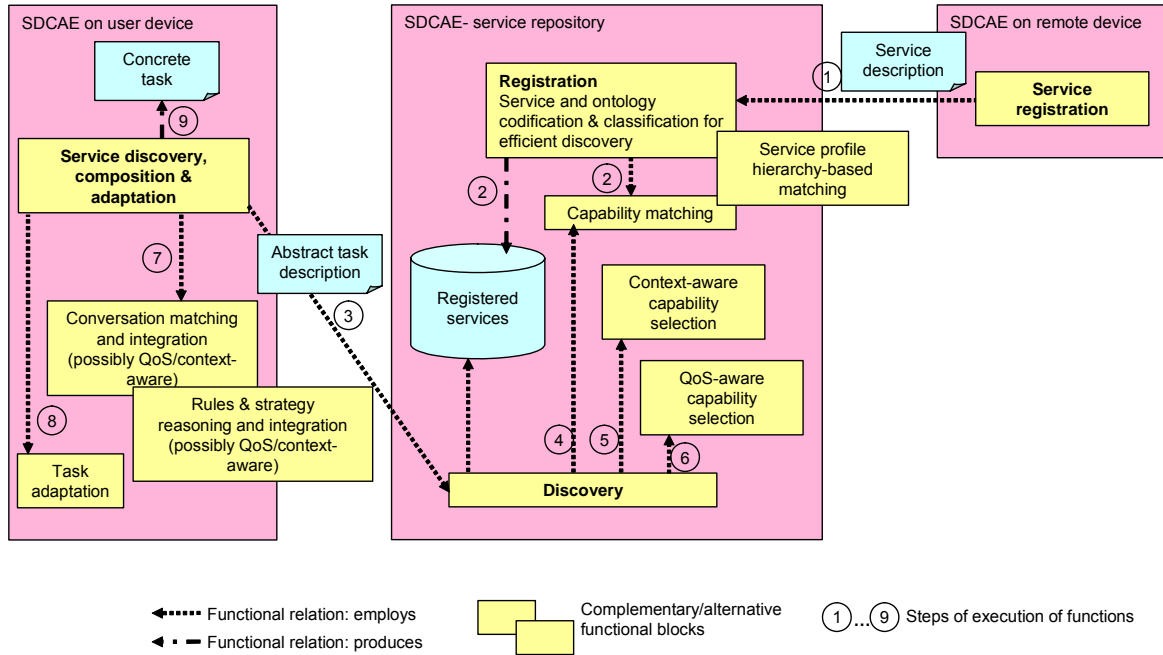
SDCAE on user device

Concrete task

9

Service discovery, composition & adaptation

7

Conversation matching and integration (possibly QoS/context-aware)

Rules & strategy reasoning and integration (possibly QoS/context-aware)

8

Task adaptation

Abstract task description

3

SDCAE- service repository

Registration
Service and ontology codification & classification for efficient discovery

2

2

Capability matching

Service profile hierarchy-based matching

Registered services

Context-aware capability selection

QoS-aware capability selection

4

5

6

Discovery

SDCAE on remote device

Service description

1

Service registration

Functional relation: employs

Functional relation: produces

Complementary/alternative functional blocks

1 ... 9 Steps of execution of functions